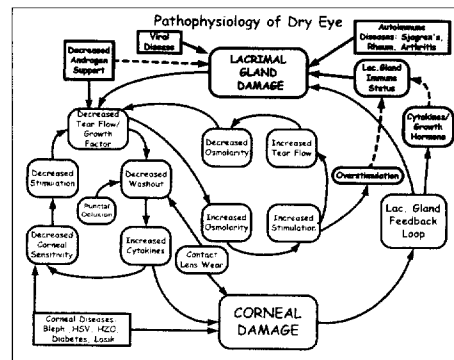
Pathophysiology of Dry Eye

Viral Disease

Autoimmune Diseases: Sjogren's, Rheum. Arthritis

Decreased Androgen Support

LACRIMAL GLAND DAMAGE

Lac. Gland Immune Status

Decreased Tear Flow/ Growth Factor

Decreased Osmolarity

Increased Tear Flow

Cytokines/ Growth Hormones

Overstimulation

Decreased Stimulation

Decreased Washout

Punctal Occlusion

Increased Osmolarity

Increased Stimulation

Lac. Gland Feedback Loop

Decreased Corneal Sensitivity

Increased Cytokines

Contact Lens Wear

CORNEAL DAMAGE

Corneal Diseases: Bleph, HSV, HZO, Diabetes, Lasik